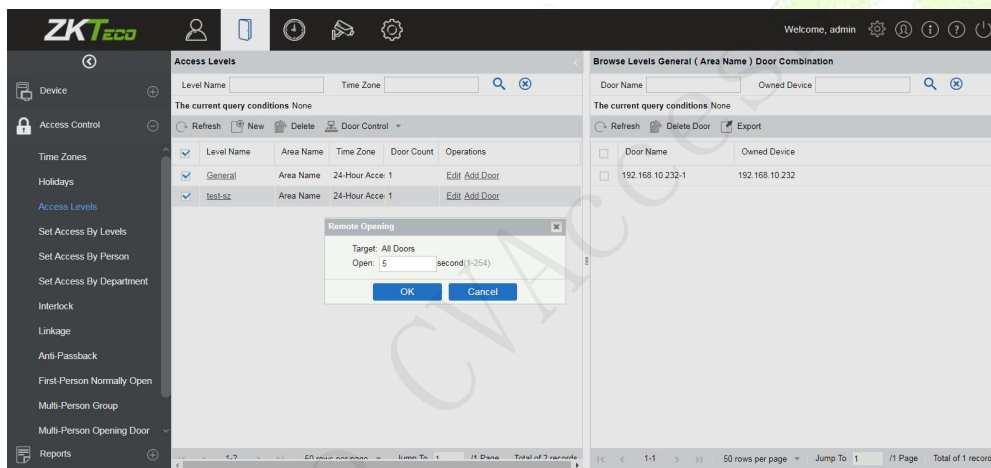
ZKTeco

Welcome, admin

Device

Access Control

Time Zones
Holidays
Access Levels
Set Access By Levels
Set Access By Person
Set Access By Department
Interlock
Linkage
Anti-Passback
First-Person Normally Open
Multi-Person Group
Multi-Person Opening Door

Reports

Access Levels

Level Name
Time Zone

The current query conditions None

Refresh New Delete Door Control

| | Level Name | Area Name | Time Zone | Door Count | Operations |
|---|---|---|---|---|---|
| ✓ | General | Area Name | 24-Hour Acce: | 1 | Edit Add Door |
| ✓ | test-sz | Area Name | 24-Hour Acce: | 1 | Edit Add Door |

Remote Opening
Target: All Doors
Open: 5 second(1-254)
OK Cancel

1-2 50 rows per page Jump To 1 /1 Page Total of 2 records

Browse Levels General ( Area Name ) Door Combination

Door Name
Owned Device

The current query conditions None

Refresh Delete Door Export

| | Door Name | Owned Device |
|---|---|---|
| | 192.168.10.232-1 | 192.168.10.232 |

1-1 50 rows per page Jump To 1 /1 Page Total of 1 record